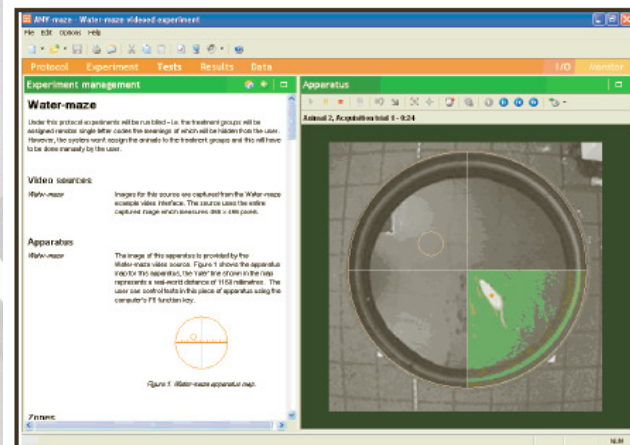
ANY-maze - Water-maze videoed experiment

File Edit Options Help

Protocol Experiment Tests Results Data I/O Monitor

Experiment management

Water-maze

Under this protocol experiments will be run blind - i.e. the treatment groups will be assigned random single letter codes the meanings of which will be hidden from the user. However, the system won't assign the animals to the treatment groups and this will have to be done manually by the user.

Video sources

Water-maze Images for this source are captured from the Water-maze example video interface. The source uses the entire captured image which measures 368 x 456 pixels.

Apparatus

Water-maze The image of this apparatus is provided by the Water-maze video source. Figure 1 shows the apparatus map for this apparatus, the 'ruler' line shown in the map represents a real-world distance of 1150 millimetres. The user can control tests in this piece of apparatus using the computer's F5 function key.

Figure 1. Water-maze apparatus map.

Zones

Apparatus

Animal 2, Acquisition trial 8 - 0:24

NUM